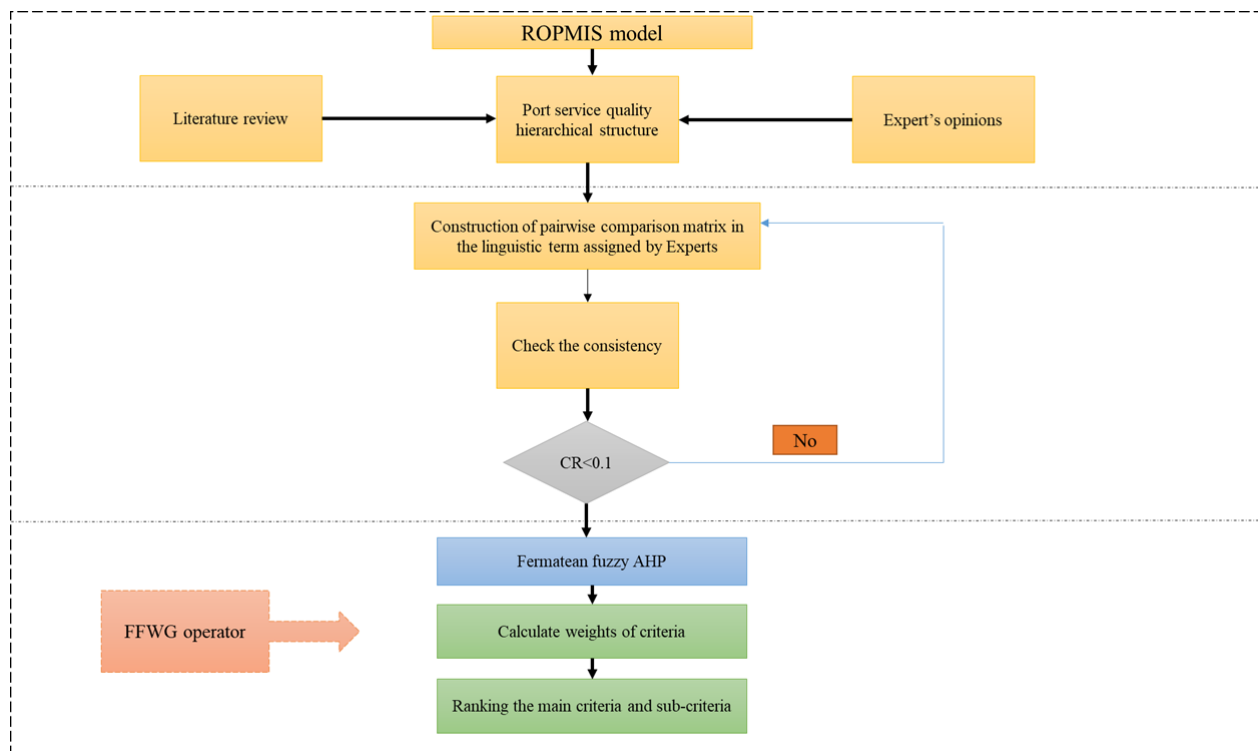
ROPMIS model

Literature review

Port service quality hierarchical structure

Expert's opinions

Construction of pairwise comparison matrix in the linguistic term assigned by Experts

Check the consistency

No

CR<0.1

Fermatean fuzzy AHP

FFWG operator

Calculate weights of criteria

Ranking the main criteria and sub-criteria